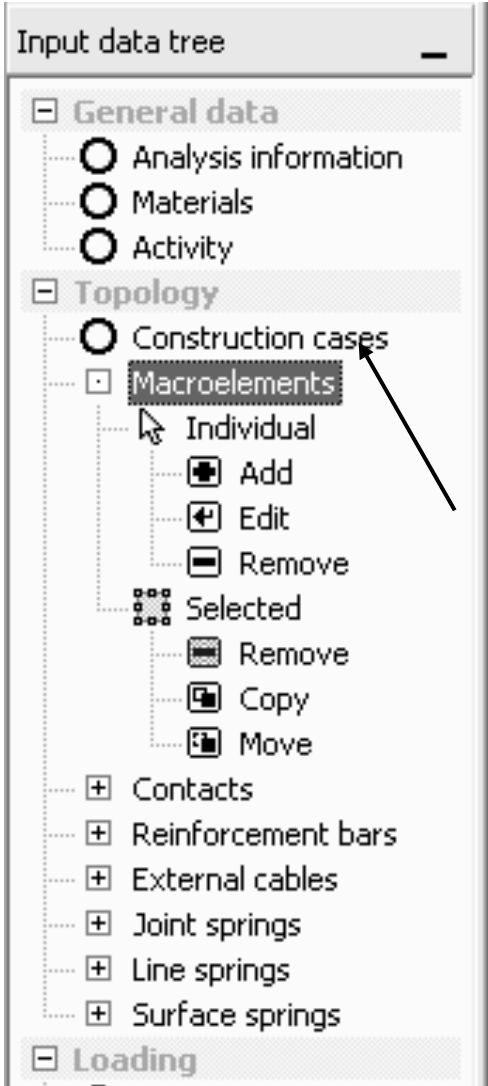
Input data tree _

General data
Analysis information
Materials
Activity
Topology
Construction cases
Macroelements
Individual
Add
Edit
Remove
Selected
Remove
Copy
Move
Contacts
Reinforcement bars
External cables
Joint springs
Line springs
Surface springs
Loading